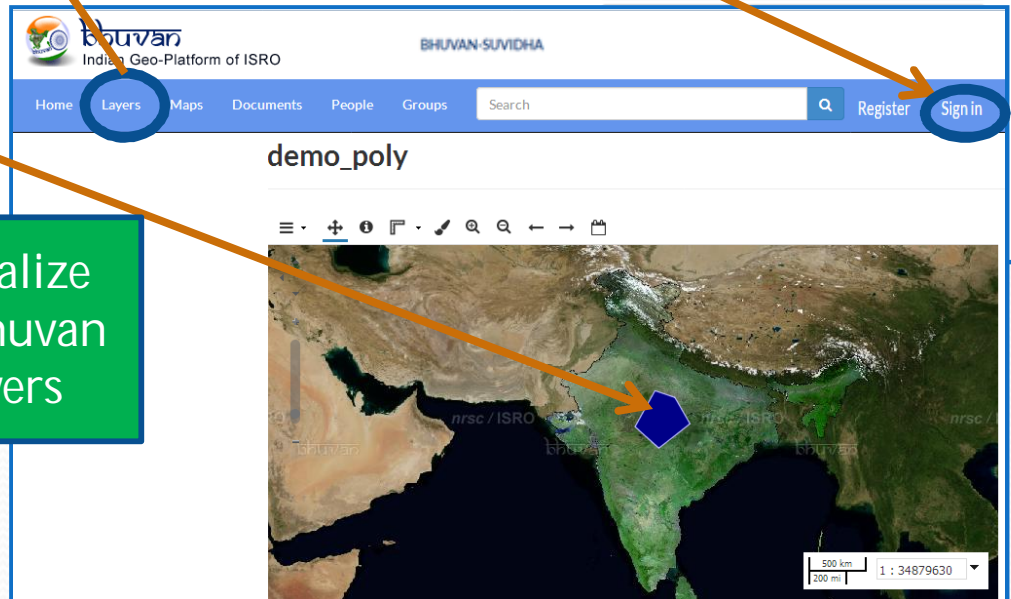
bhuvan
Indian Geo-Platform of ISRO

BHUVAN-SUVIDHA

Home Layers Maps Documents People Groups Search Register Sign in

demo_poly

alize
huvan
yers

nrsc / ISRO
bhuvan
nrsc / ISRO
bhuvan
nrsc / ISRO
bhuvan

500 km
200 mi
1 : 34879630